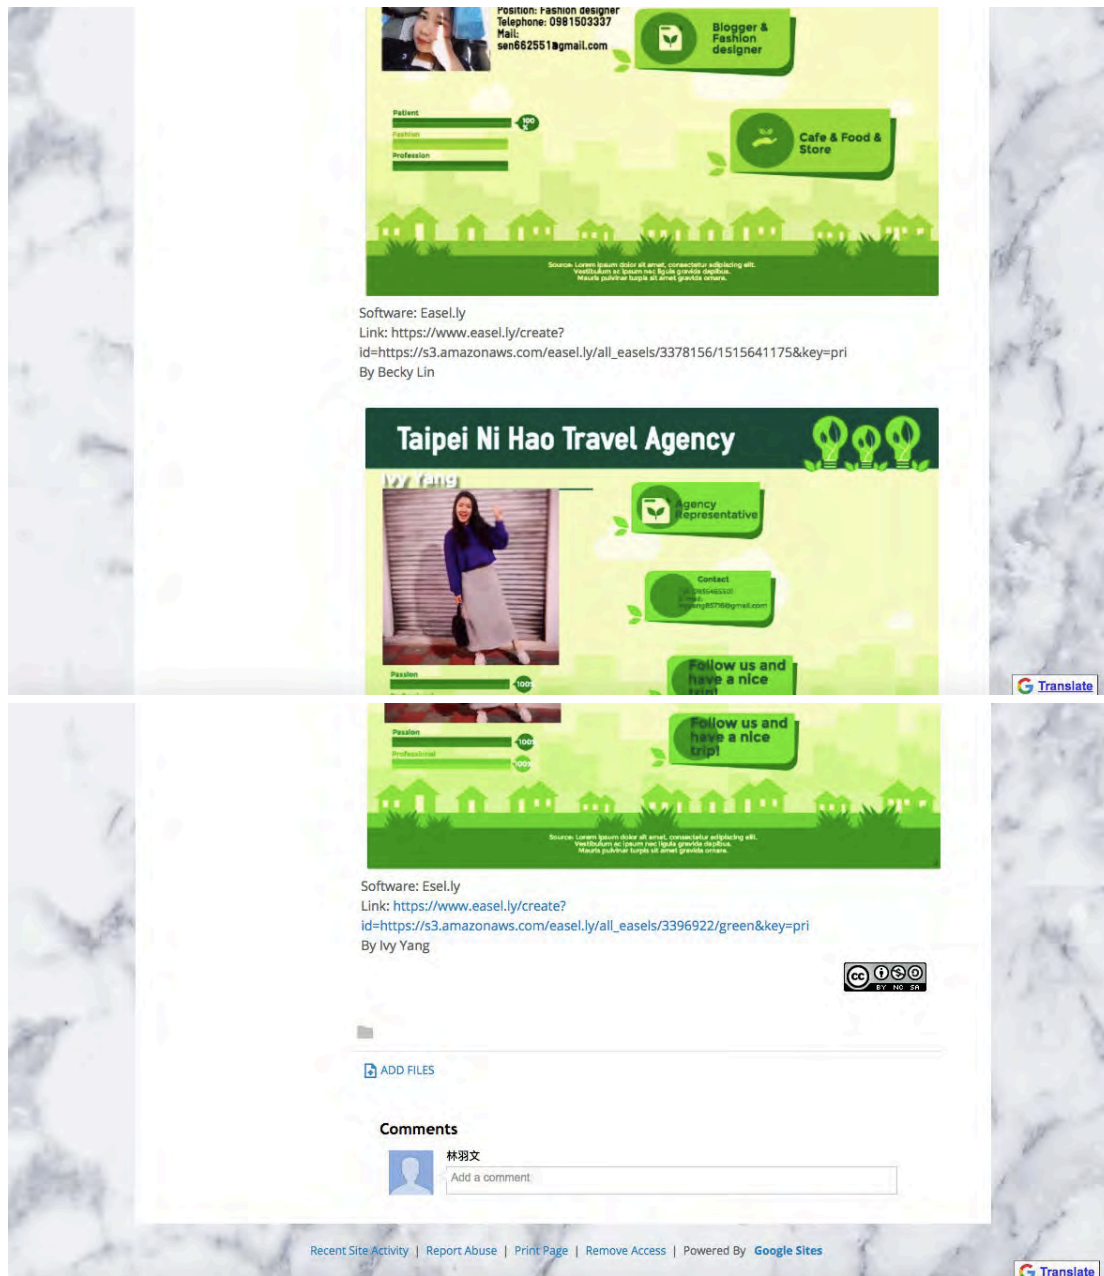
Position: Fashion designer
Telephone: 0981503337
Mail:
sen662551@gmail.com

Blogger & Fashion designer

Patient
100%
Fashion
Profession

Cafe & Food & Store

Source: Lorem ipsum dolor sit amet, consectetur adipiscing elit. Vestibulum ac ipsum nec ligula gravida dapibus. Mauris pulvinar turpis sit amet gravida ornare.

Software: Easel.ly
Link: https://www.easel.ly/create?id=https://s3.amazonaws.com/easel.ly/all_easels/3378156/1515641175&key=pri
By Becky Lin

Taipei Ni Hao Travel Agency

Ivy Yang

Agency Representative

Contact
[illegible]

Follow us and have a nice trip!

Passion
100%
Professional
100%

Source: Lorem ipsum dolor sit amet, consectetur adipiscing elit. Vestibulum ac ipsum nec ligula gravida dapibus. Mauris pulvinar turpis sit amet gravida ornare.

Software: Esel.ly
Link: https://www.easel.ly/create?id=https://s3.amazonaws.com/easel.ly/all_easels/3396922/green&key=pri
By Ivy Yang

cc BY NC SA

ADD FILES

Comments

林羽文
Add a comment

Translate

Recent Site Activity | Report Abuse | Print Page | Remove Access | Powered By Google Sites

Translate